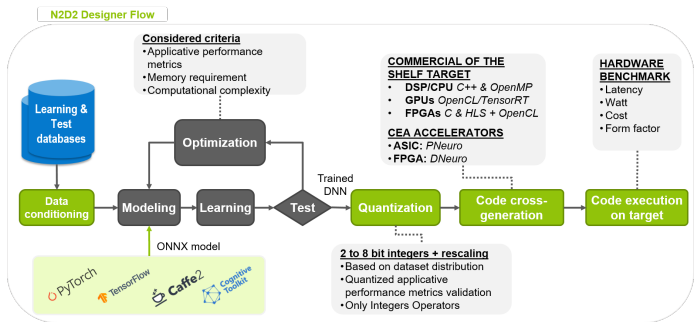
N2D2 Designer Flow

Considered criteria
• Applicative performance metrics
• Memory requirement
• Computational complexity

COMMERCIAL OF THE SHELF TARGET
• DSP/CPU C++ & OpenMP
• GPUs OpenCL/TensorRT
• FPGAs C & HLS + OpenCL

CEA ACCELERATORS
• ASIC: PNeuro
• FPGA: DNeuro

HARDWARE BENCHMARK
• Latency
• Watt
• Cost
• Form factor

Learning & Test databases

Optimization

Data conditioning

Modeling

Learning

Test

Trained DNN

Quantization

Code cross-generation

Code execution on target

ONNX model

PyTorch

TensorFlow

Caffe2

Cognitive Toolkit

2 to 8 bit integers + rescaling
• Based on dataset distribution
• Quantized applicative performance metrics validation
• Only Integers Operators